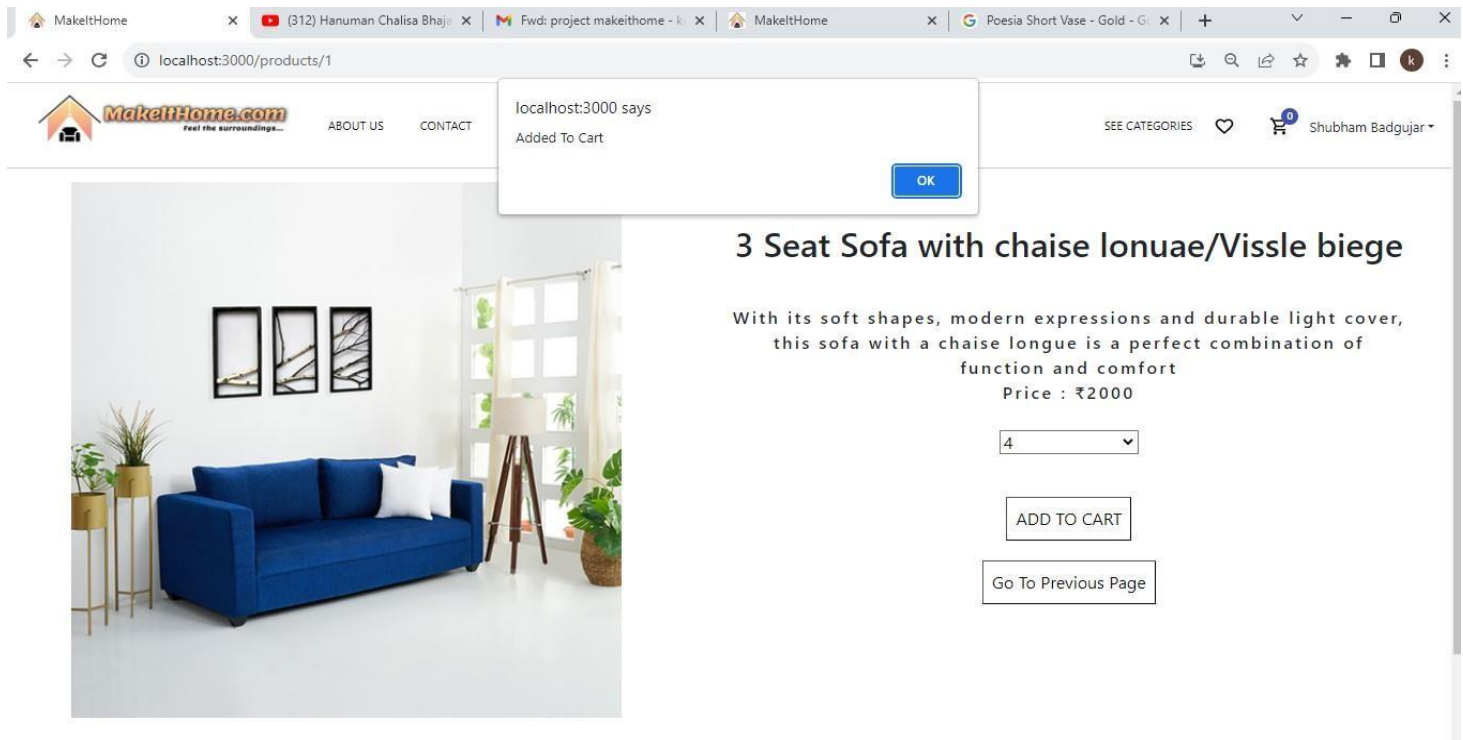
MakeItHome ×
(312) Hanuman Chalisa Bhaja ×
Fwd: project makeithome - k ×
MakeItHome ×
Poesia Short Vase - Gold - G ×
+

localhost:3000/products/1

k

MakeItHome.com
Feel the surroundings...

ABOUT US
CONTACT

localhost:3000 says
Added To Cart
OK

SEE CATEGORIES
0
Shubham Badgujar

3 Seat Sofa with chaise lonuae/Vissle biege

With its soft shapes, modern expressions and durable light cover, this sofa with a chaise longue is a perfect combination of function and comfort
Price : ₹2000

4

ADD TO CART

Go To Previous Page